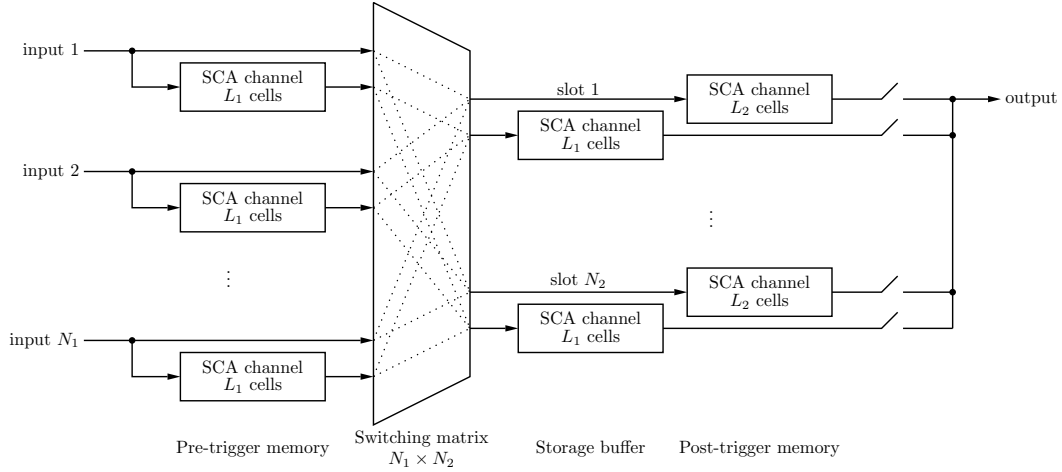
input 1

SCA channel $L_1$ cells

input 2

SCA channel $L_1$ cells

⋮

input $N_1$

SCA channel $L_1$ cells

slot 1

SCA channel $L_2$ cells

SCA channel $L_1$ cells

output

⋮

slot $N_2$

SCA channel $L_2$ cells

SCA channel $L_1$ cells

Pre-trigger memory

Switching matrix $N_1 \times N_2$

Storage buffer

Post-trigger memory